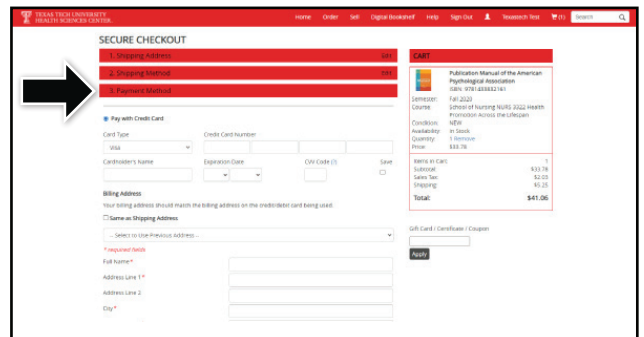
TEXAS TECH UNIVERSITY HEALTH SCIENCES CENTER

Home Order Sell Digital Bookshelf Help Sign Out Texastech Test (1) Search

SECURE CHECKOUT

1. Shipping Address Edit

2. Shipping Method Edit

3. Payment Method

Pay with Credit Card

Card Type
Visa

Credit Card Number

Cardholder's Name

Expiration Date

CVV Code (?)

Save

Billing Address

Your billing address should match the billing address on the credit/debit card being used.

Same as Shipping Address

-- Select to Use Previous Address --

* required fields

Full Name*

Address Line 1*

Address Line 2

City*

CART

Publication Manual of the American Psychological Association
ISBN: 9781433832161

Semester: Fall 2020
Course: School of Nursing NURS 3322 Health Promotion Across the Lifespan
Condition: NEW
Availability: In Stock
Quantity: 1 Remove
Price: $33.78

Items in Cart: 1
Subtotal: $33.78
Sales Tax: $2.03
Shipping: $5.25

Total: $41.06

Gift Card / Certificate / Coupon

Apply